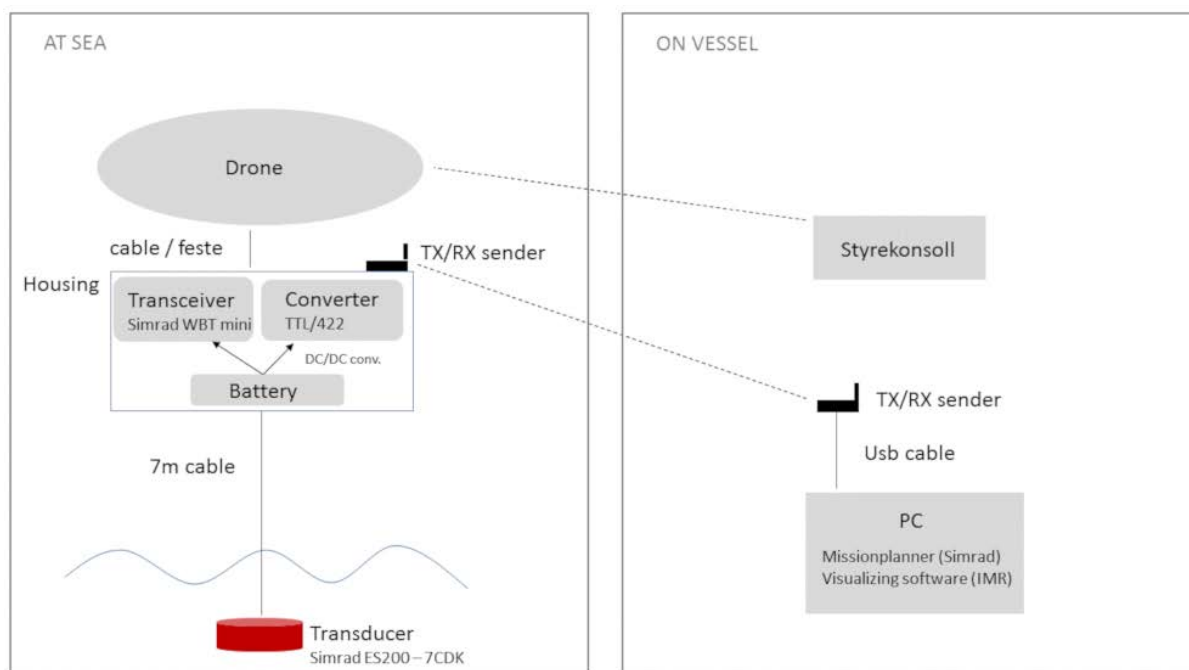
AT SEA

Drone

cable / feste

TX/RX sender

Housing

Transceiver
Simrad WBT mini

Converter
TTL/422

DC/DC conv.

Battery

7m cable

Transducer
Simrad ES200 – 7CDK

ON VESSEL

Styrekonsoll

TX/RX sender

Usb cable

PC
Missionplanner (Simrad)
Visualizing software (IMR)